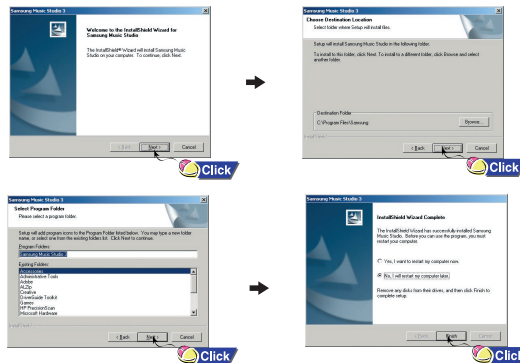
Samsung Music Studio 3

Welcome to the InstallShield Wizard for Samsung Music Studio

The InstallShield® Wizard will install Samsung Music Studio on your computer. To continue, click Next.

< Back Next > Cancel

Click

Samsung Music Studio 3

Choose Destination Location

Select folder where Setup will install files.

Setup will install Samsung Music Studio in the following folder.

To install to this folder, click Next. To install to a different folder, click Browse and select another folder.

Destination Folder

C:\Program Files\Samsung

Browse...

InstallShield

< Back Next > Cancel

Click

Samsung Music Studio 3

Select Program Folder

Please select a program folder.

Setup will add program icons to the Program Folder listed below. You may type a new folder name, or select one from the existing folders list. Click Next to continue.

Program Folders:

Samsung Music Studio

Existing Folders:

Accessories
Administrative Tools
Adobe
ALZip
Creative
GreenSpider Toolkit
Games
HP PrecisionScan
Microsoft Hardware

InstallShield

< Back Next > Cancel

Click

Samsung Music Studio 3

InstallShield Wizard Complete

The InstallShield Wizard has successfully installed Samsung Music Studio. Before you can use the program, you must restart your computer.

Yes, I want to restart my computer now.

No, I will restart my computer later.

Remove any disks from their drives, and then click Finish to complete setup.

< Back Finish Cancel

Click